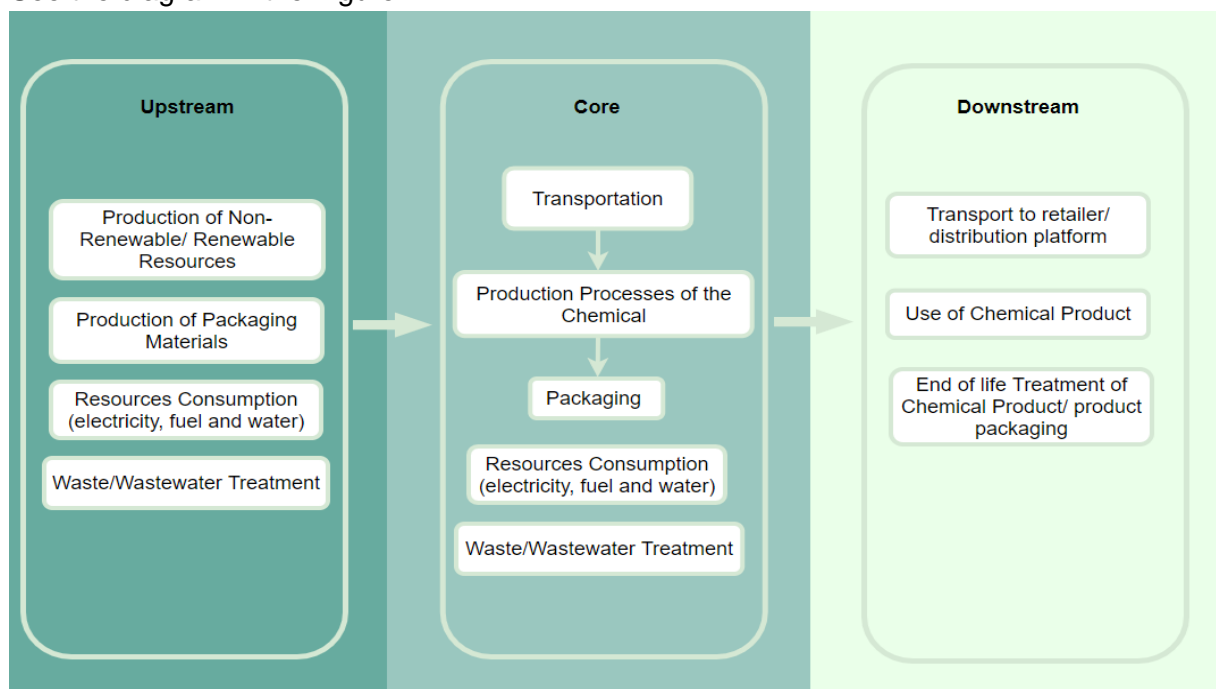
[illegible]

Upstream

Production of Non-Renewable/ Renewable Resources

Production of Packaging Materials

Resources Consumption (electricity, fuel and water)

Waste/Wastewater Treatment

Core

Transportation

Production Processes of the Chemical

Packaging

Resources Consumption (electricity, fuel and water)

Waste/Wastewater Treatment

Downstream

Transport to retailer/ distribution platform

Use of Chemical Product

End of life Treatment of Chemical Product/ product packaging